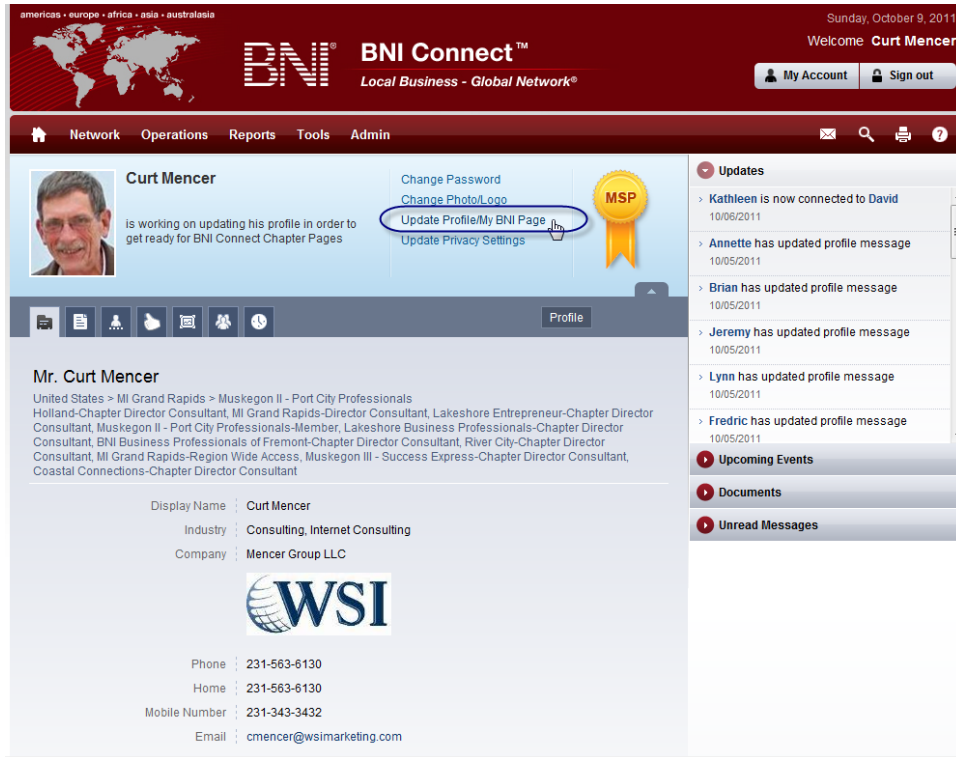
americas · europe · africa · asia · australasia

BNI® BNI Connect™
Local Business - Global Network®

Sunday, October 9, 2011
Welcome Curt Mencer
My Account Sign out

Network Operations Reports Tools Admin

Curt Mencer
is working on updating his profile in order to get ready for BNI Connect Chapter Pages

Change Password
Change Photo/Logo
Update Profile/My BNI Page
Update Privacy Settings

MSP

Profile

Mr. Curt Mencer
United States > MI Grand Rapids > Muskegon II - Port City Professionals
Holland-Chapter Director Consultant, MI Grand Rapids-Director Consultant, Lakeshore Entrepreneur-Chapter Director Consultant, Muskegon II - Port City Professionals-Member, Lakeshore Business Professionals-Chapter Director Consultant, BNI Business Professionals of Fremont-Chapter Director Consultant, River City-Chapter Director Consultant, MI Grand Rapids-Region Wide Access, Muskegon III - Success Express-Chapter Director Consultant, Coastal Connections-Chapter Director Consultant

| Display Name | Curt Mencer |
|---|---|
| Industry | Consulting, Internet Consulting |
| Company | Mencer Group LLC |
| | WSI |
| Phone | 231-563-6130 |
| Home | 231-563-6130 |
| Mobile Number | 231-343-3432 |
| Email | cmencer@wsimarketing.com |

Updates
Kathleen is now connected to David
10/06/2011
Annette has updated profile message
10/05/2011
Brian has updated profile message
10/05/2011
Jeremy has updated profile message
10/05/2011
Lynn has updated profile message
10/05/2011
Fredric has updated profile message
10/05/2011

Upcoming Events
Documents
Unread Messages